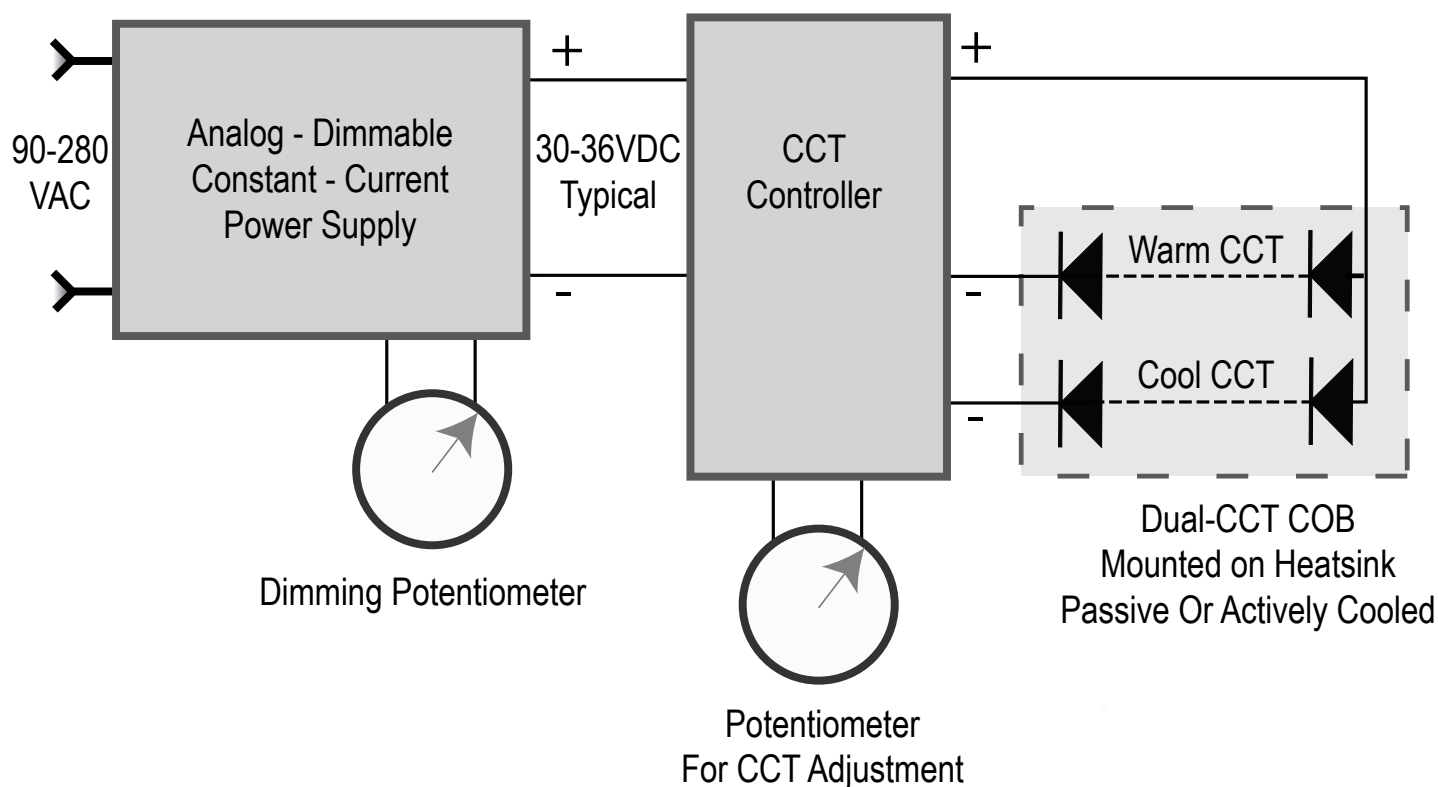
90-280 VAC

Analog - Dimmable Constant - Current Power Supply

+

30-36VDC Typical

-

CCT Controller

+

Warm CCT

-

Cool CCT

-

Dimming Potentiometer

Potentiometer For CCT Adjustment

Dual-CCT COB Mounted on Heatsink Passive Or Actively Cooled